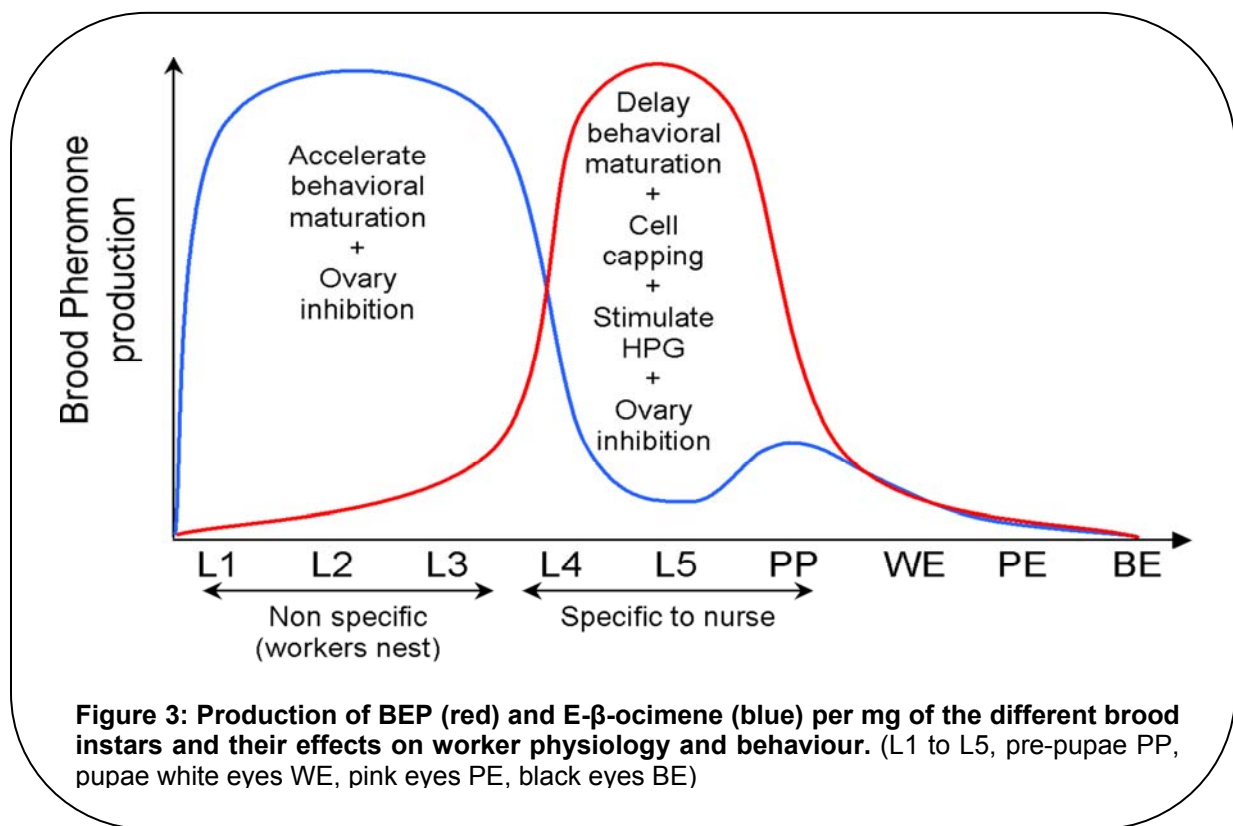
Brood Pheromone production

Accelerate behavioral maturation + Ovary inhibition

Delay behavioral maturation + Cell capping + Stimulate HPG + Ovary inhibition

L1 L2 L3 L4 L5 PP WE PE BE

Non specific (workers nest)

Specific to nurse

**Figure 3: Production of BEP (red) and E-β-ocimene (blue) per mg of the different brood instars and their effects on worker physiology and behaviour.** (L1 to L5, pre-pupae PP, pupae white eyes WE, pink eyes PE, black eyes BE)